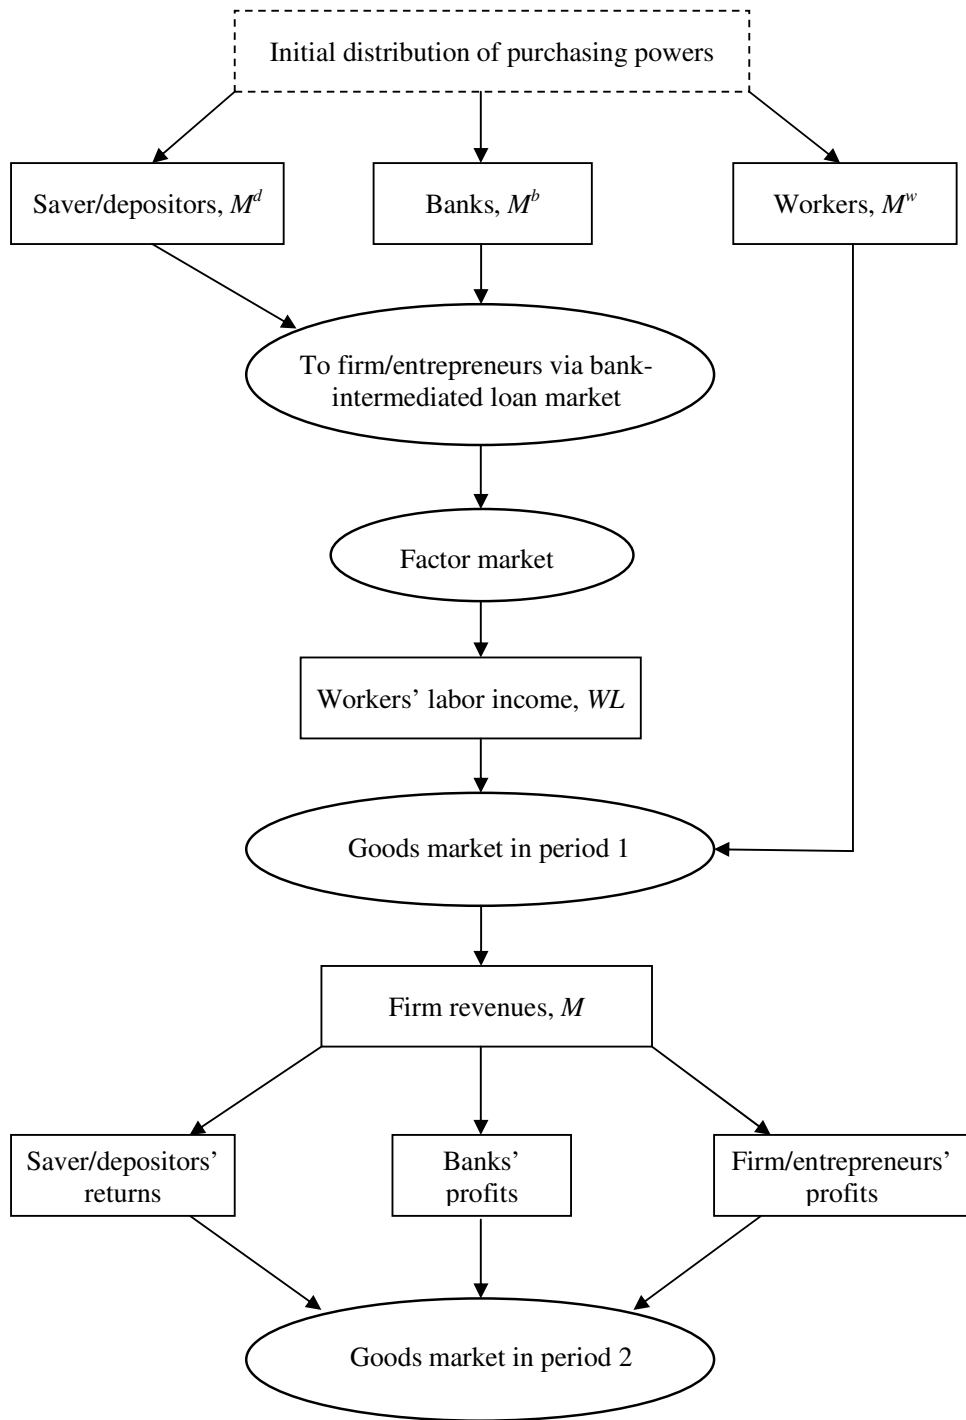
Initial distribution of purchasing powers

Saver/depositors, $M^d$

Banks, $M^b$

Workers, $M^w$

To firm/entrepreneurs via bank-intermediated loan market

Factor market

Workers' labor income, $WL$

Goods market in period 1

Firm revenues, $M$

Saver/depositors' returns

Banks' profits

Firm/entrepreneurs' profits

Goods market in period 2